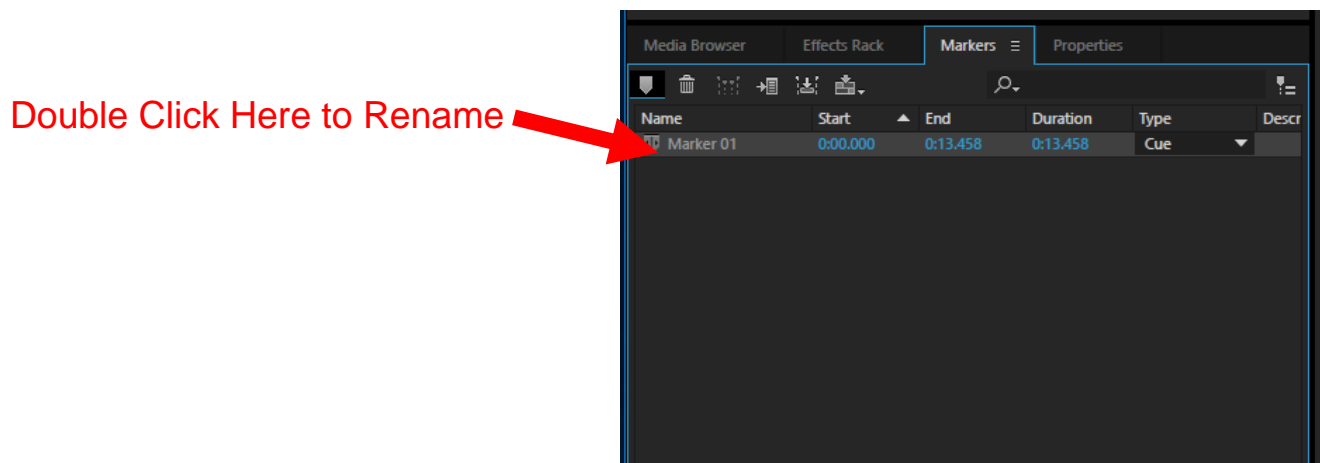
Double Click Here to Rename

Media Browser | Effects Rack | Markers ≡ | Properties

| Name | Start | End | Duration | Type | Descr |
|---|---|---|---|---|---|
| Marker 01 | 0:00.000 | 0:13.458 | 0:13.458 | Cue | |